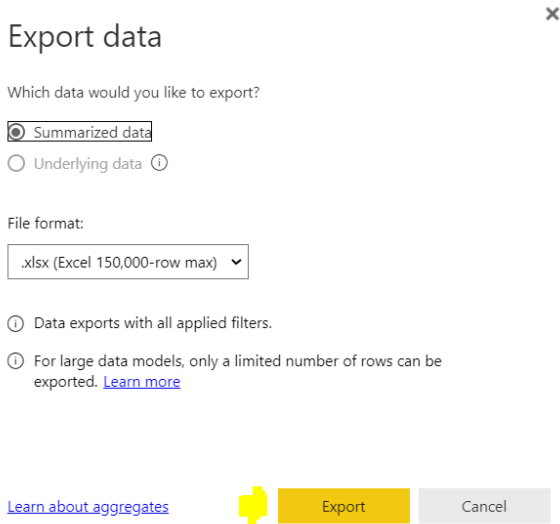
×

Export data

Which data would you like to export?

Summarized data

Underlying data ⓘ

File format:

.xlsx (Excel 150,000-row max)

ⓘ Data exports with all applied filters.

ⓘ For large data models, only a limited number of rows can be exported. Learn more

Learn about aggregates

Export

Cancel